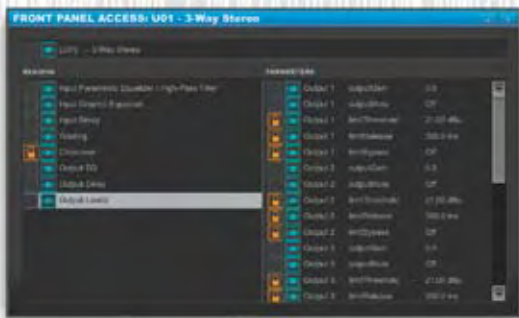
FRONT PANEL ACCESS: U01 - 3-Way Stereo

U01 - 3-Way Stereo

MODULES

Input Parametric Equalizer / High-Pass Filter
Input Graphic Equalizer
Input Delay
Routing
Crossover
Output EQ
Output Delay
Output Levels

PARAMETERS

| Output 1 | outputGain | 0.0 |
|---|---|---|
| Output 1 | outputMute | Off |
| Output 1 | limThreshold | 21.00 dBu |
| Output 1 | limRelease | 300.0 ms |
| Output 1 | limBypass | Off |
| Output 2 | outputGain | 0.0 |
| Output 2 | outputMute | Off |
| Output 2 | limThreshold | 21.00 dBu |
| Output 2 | limRelease | 300.0 ms |
| Output 2 | limBypass | Off |
| Output 3 | outputGain | 0.0 |
| Output 3 | outputMute | Off |
| Output 3 | limThreshold | 21.00 dBu |
| Output 3 | limRelease | 300.0 ms |